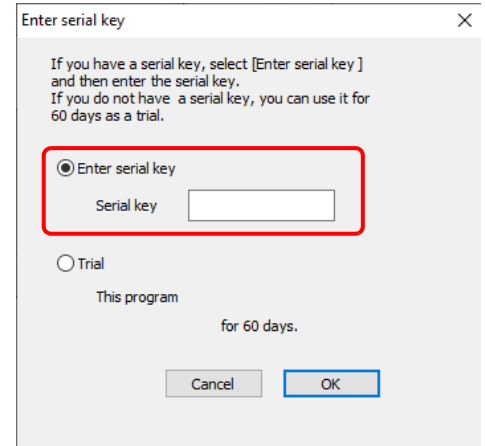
Enter serial key

×

If you have a serial key, select [Enter serial key ] and then enter the serial key.
If you do not have a serial key, you can use it for 60 days as a trial.

Enter serial key

Serial key

Trial

This program

for 60 days.

Cancel

OK